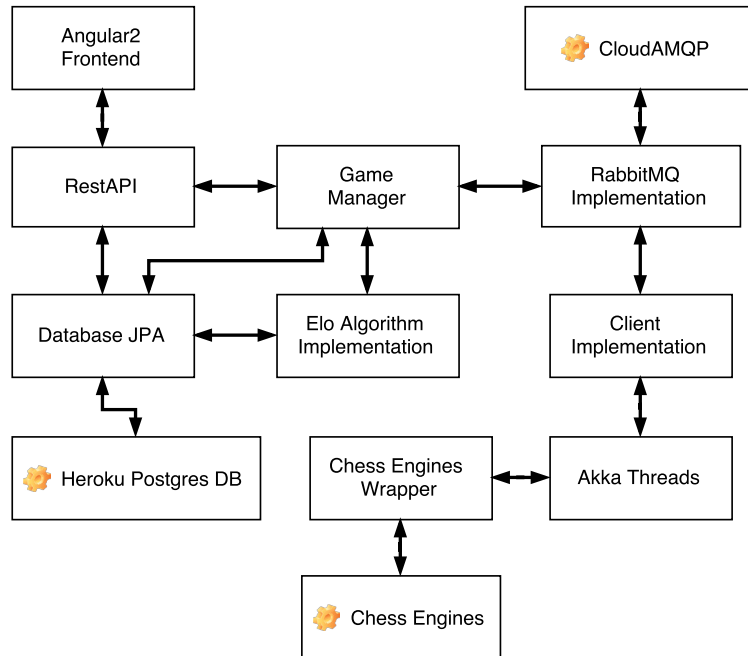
Angular2 Frontend

CloudAMQP

RestAPI

Game Manager

RabbitMQ Implementation

Database JPA

Elo Algorithm Implementation

Client Implementation

Heroku Postgres DB

Chess Engines Wrapper

Akka Threads

Chess Engines